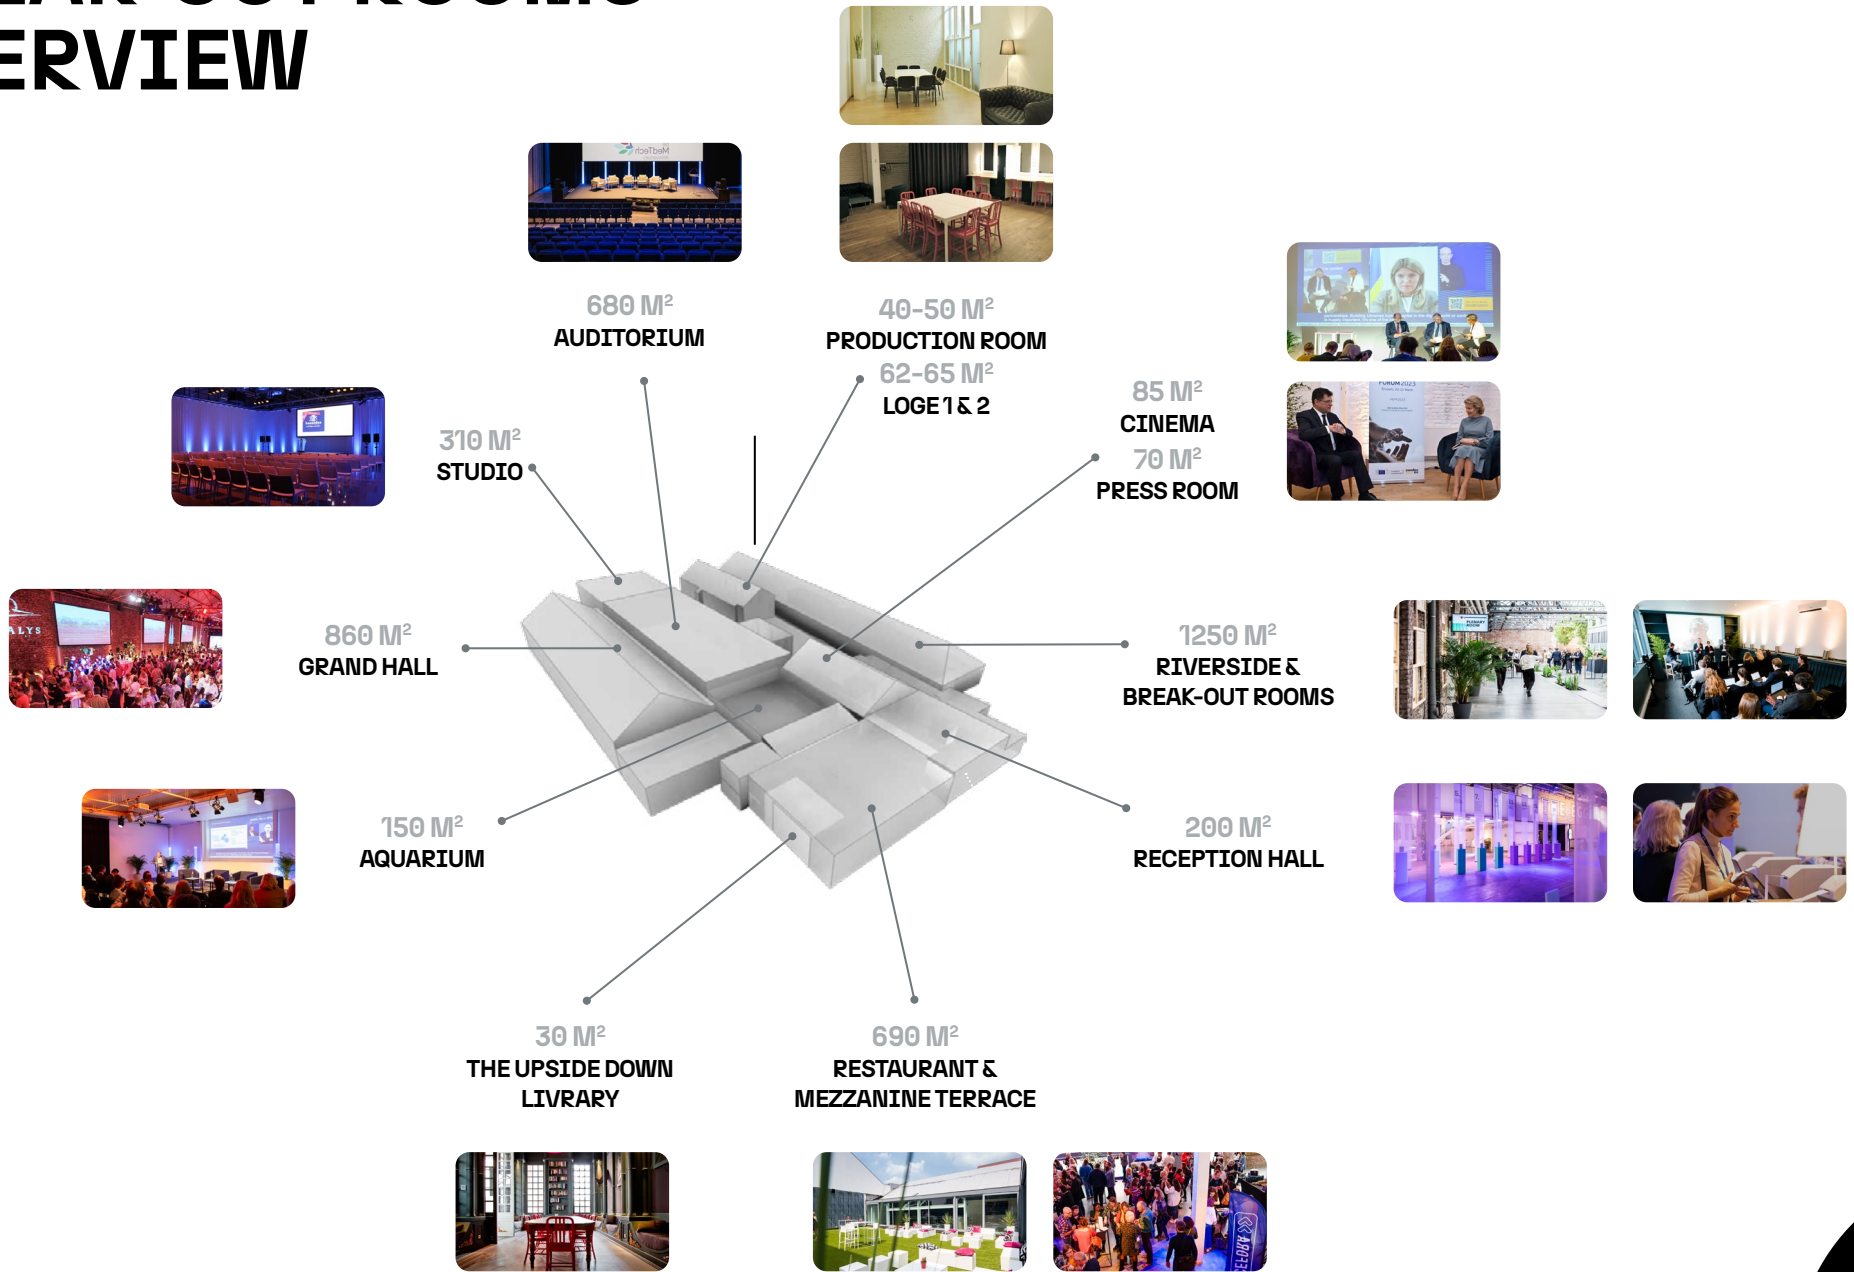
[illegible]
ERVIEW

680 M²
AUDITORIUM

40-50 M²
PRODUCTION ROOM
62-65 M²
LOGE 1 & 2

310 M²
STUDIO

85 M²
CINEMA
70 M²
PRESS ROOM

860 M²
GRAND HALL

1250 M²
RIVERSIDE &
BREAK-OUT ROOMS

150 M²
AQUARIUM

200 M²
RECEPTION HALL

30 M²
THE UPSIDE DOWN
LIVRARY

690 M²
RESTAURANT &
MEZZANINE TERRACE